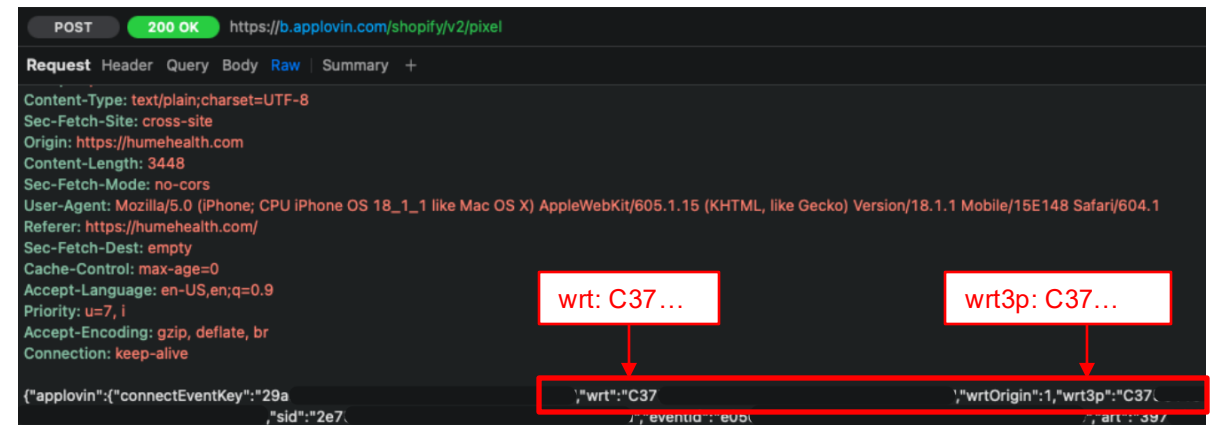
POST 200 OK https://b.applovin.com/shopify/v2/pixel

Request Header Query Body Raw Summary +

Content-Type: text/plain;charset=UTF-8
Sec-Fetch-Site: cross-site
Origin: https://humehealth.com
Content-Length: 3448
Sec-Fetch-Mode: no-cors
User-Agent: Mozilla/5.0 (iPhone; CPU iPhone OS 18_1_1 like Mac OS X) AppleWebKit/605.1.15 (KHTML, like Gecko) Version/18.1.1 Mobile/15E148 Safari/604.1
Referer: https://humehealth.com/
Sec-Fetch-Dest: empty
Cache-Control: max-age=0
Accept-Language: en-US,en;q=0.9
Priority: u=7, i
Accept-Encoding: gzip, deflate, br
Connection: keep-alive

wrt: C37…

wrt3p: C37…

{"applovin":{"connectEventKey":"29a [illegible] ","wrt":"C37 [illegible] ","wrtOrigin":1,"wrt3p":"C37 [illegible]
,"sid":"2e7 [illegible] ","eventid":"e05 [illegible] ","art":"397